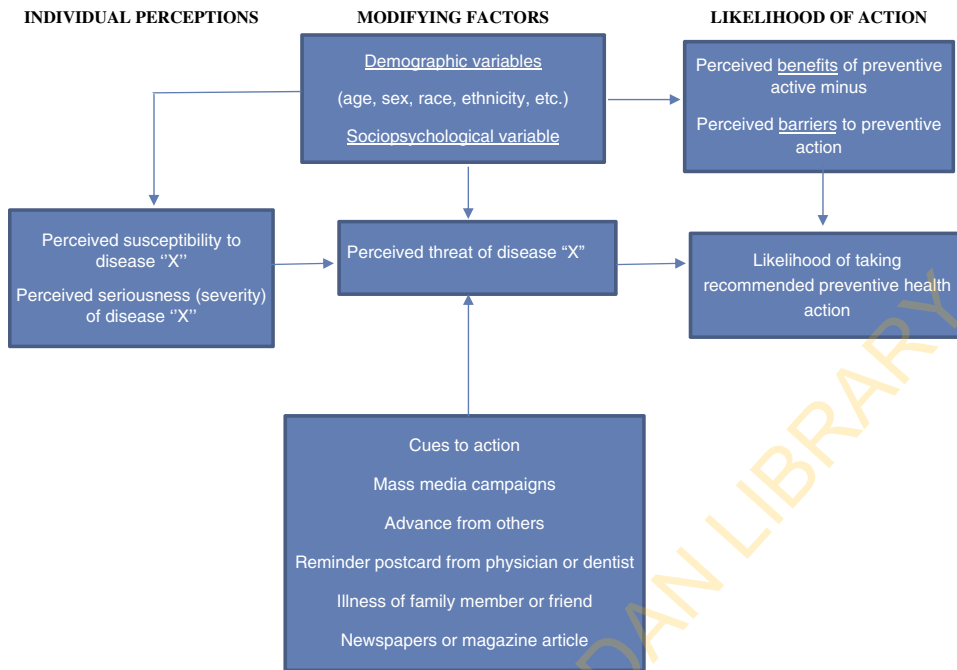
INDIVIDUAL PERCEPTIONS

MODIFYING FACTORS

LIKELIHOOD OF ACTION

Demographic variables

(age, sex, race, ethnicity, etc.)

Sociopsychological variable

Perceived benefits of preventive active minus

Perceived barriers to preventive action

Perceived susceptibility to disease ''X''

Perceived seriousness (severity) of disease ''X''

Perceived threat of disease "X"

Likelihood of taking recommended preventive health action

Cues to action

Mass media campaigns

Advance from others

Reminder postcard from physician or dentist

Illness of family member or friend

Newspapers or magazine article

DAN LIBRARY